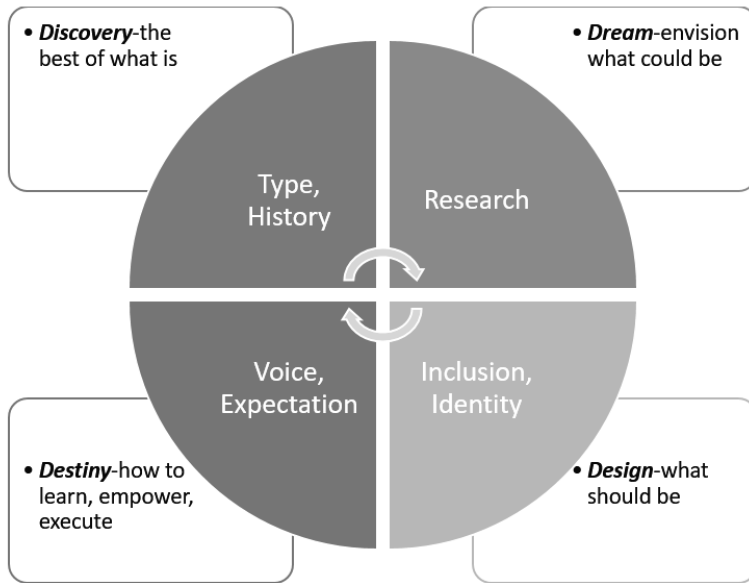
• *Discovery*-the best of what is

• *Dream*-envision what could be

Type, History

Research

Voice, Expectation

Inclusion, Identity

• *Destiny*-how to learn, empower, execute

• *Design*-what should be